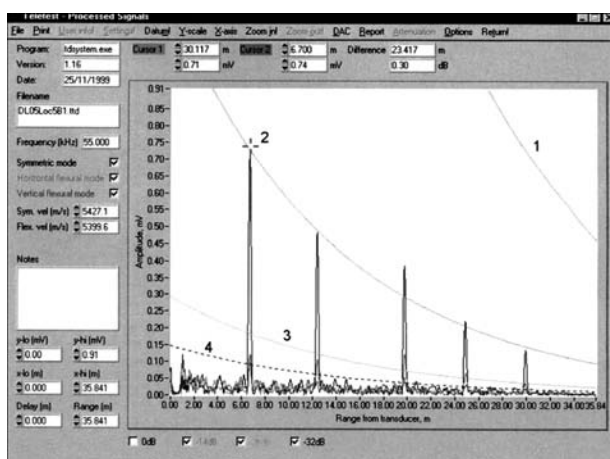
Teletest - Processed Signals

File Print User info Settings Datum Y-scale X-axis Zoom in Zoom out DAC Report Attenuation Options Return

Program: ltdsystem.exe
Version: 1.16
Date: 25/11/1999

Cursor 1 30.117 m 0.71 mV
Cursor 2 6.700 m 0.74 mV
Difference 23.417 m 0.30 dB

Filename
DL05Loc5B1.ttd

Frequency (kHz) 55.000

Symmetric mode
Horizontal flexural mode
Vertical flexural mode

Sym. vel (m/s) 5427.1
Flex. vel (m/s) 5399.6

Notes

y-lo (mV) 0.00
y-hi (mV) 0.91
x-lo (m) 0.000
x-hi (m) 35.841
Delay (m) 0.000
Range (m) 35.841

0.91
0.85
0.80
0.75
0.70
0.65
0.60
0.55
0.50
0.45
0.40
0.35
0.30
0.25
0.20
0.15
0.10
0.05
0.00

Amplitude, mV

2
1
3
4

0.00 2.00 4.00 6.00 8.00 10.00 12.00 14.00 16.00 18.00 20.00 22.00 24.00 26.00 28.00 30.00 32.00 34.00 35.84

Range from transducer, m

0dB -14dB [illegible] -32dB